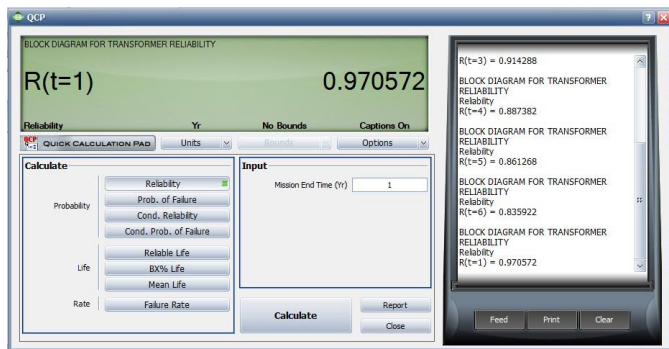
QCP

BLOCK DIAGRAM FOR TRANSFORMER RELIABILITY

R(t=1) 0.970572

Reliability Yr No Bounds Captions On

QCP QUICK CALCULATION PAD Units Bounds Options

Calculate

Probability
Reliability
Prob. of Failure
Cond. Reliability
Cond. Prob. of Failure

Life
Reliable Life
BX% Life
Mean Life

Rate
Failure Rate

Input

Mission End Time (Yr) 1

Calculate

Report

Close

R(t=3) = 0.914288

BLOCK DIAGRAM FOR TRANSFORMER RELIABILITY
Reliability
R(t=4) = 0.887382

BLOCK DIAGRAM FOR TRANSFORMER RELIABILITY
Reliability
R(t=5) = 0.861268

BLOCK DIAGRAM FOR TRANSFORMER RELIABILITY
Reliability
R(t=6) = 0.835922

BLOCK DIAGRAM FOR TRANSFORMER RELIABILITY
Reliability
R(t=1) = 0.970572

Feed Print Clear